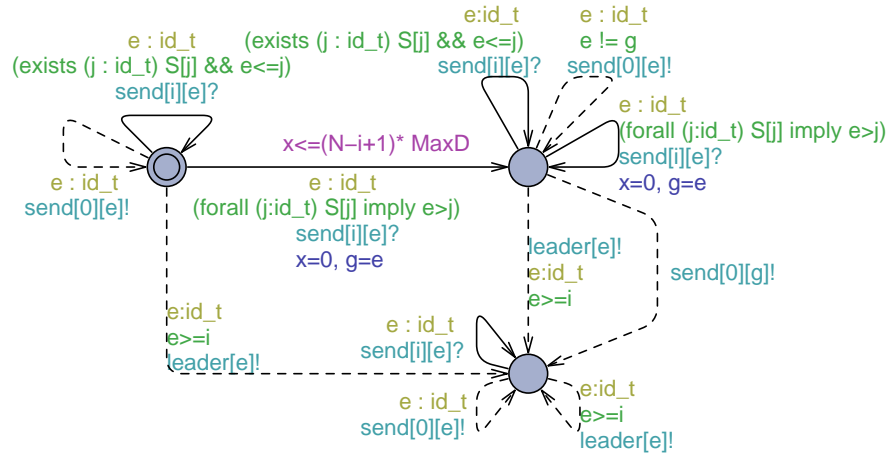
e : id_t
(exists (j : id_t) S[j] && e<=j)
send[i][e]?

e:id_t
(exists (j : id_t) S[j] && e<=j)
send[i][e]?

e : id_t
e != g
send[0][e]!

e : id_t
(forall (j:id_t) S[j] imply e>j)
send[i][e]?
x=0, g=e

x<=(N−i+1)* MaxD

e : id_t
send[0][e]!

e : id_t
(forall (j:id_t) S[j] imply e>j)
send[i][e]?
x=0, g=e

leader[e]!
e:id_t
e>=i

send[0][g]!

e:id_t
e>=i
leader[e]!

e : id_t
send[i][e]?

e : id_t
send[0][e]!

e:id_t
e>=i
leader[e]!